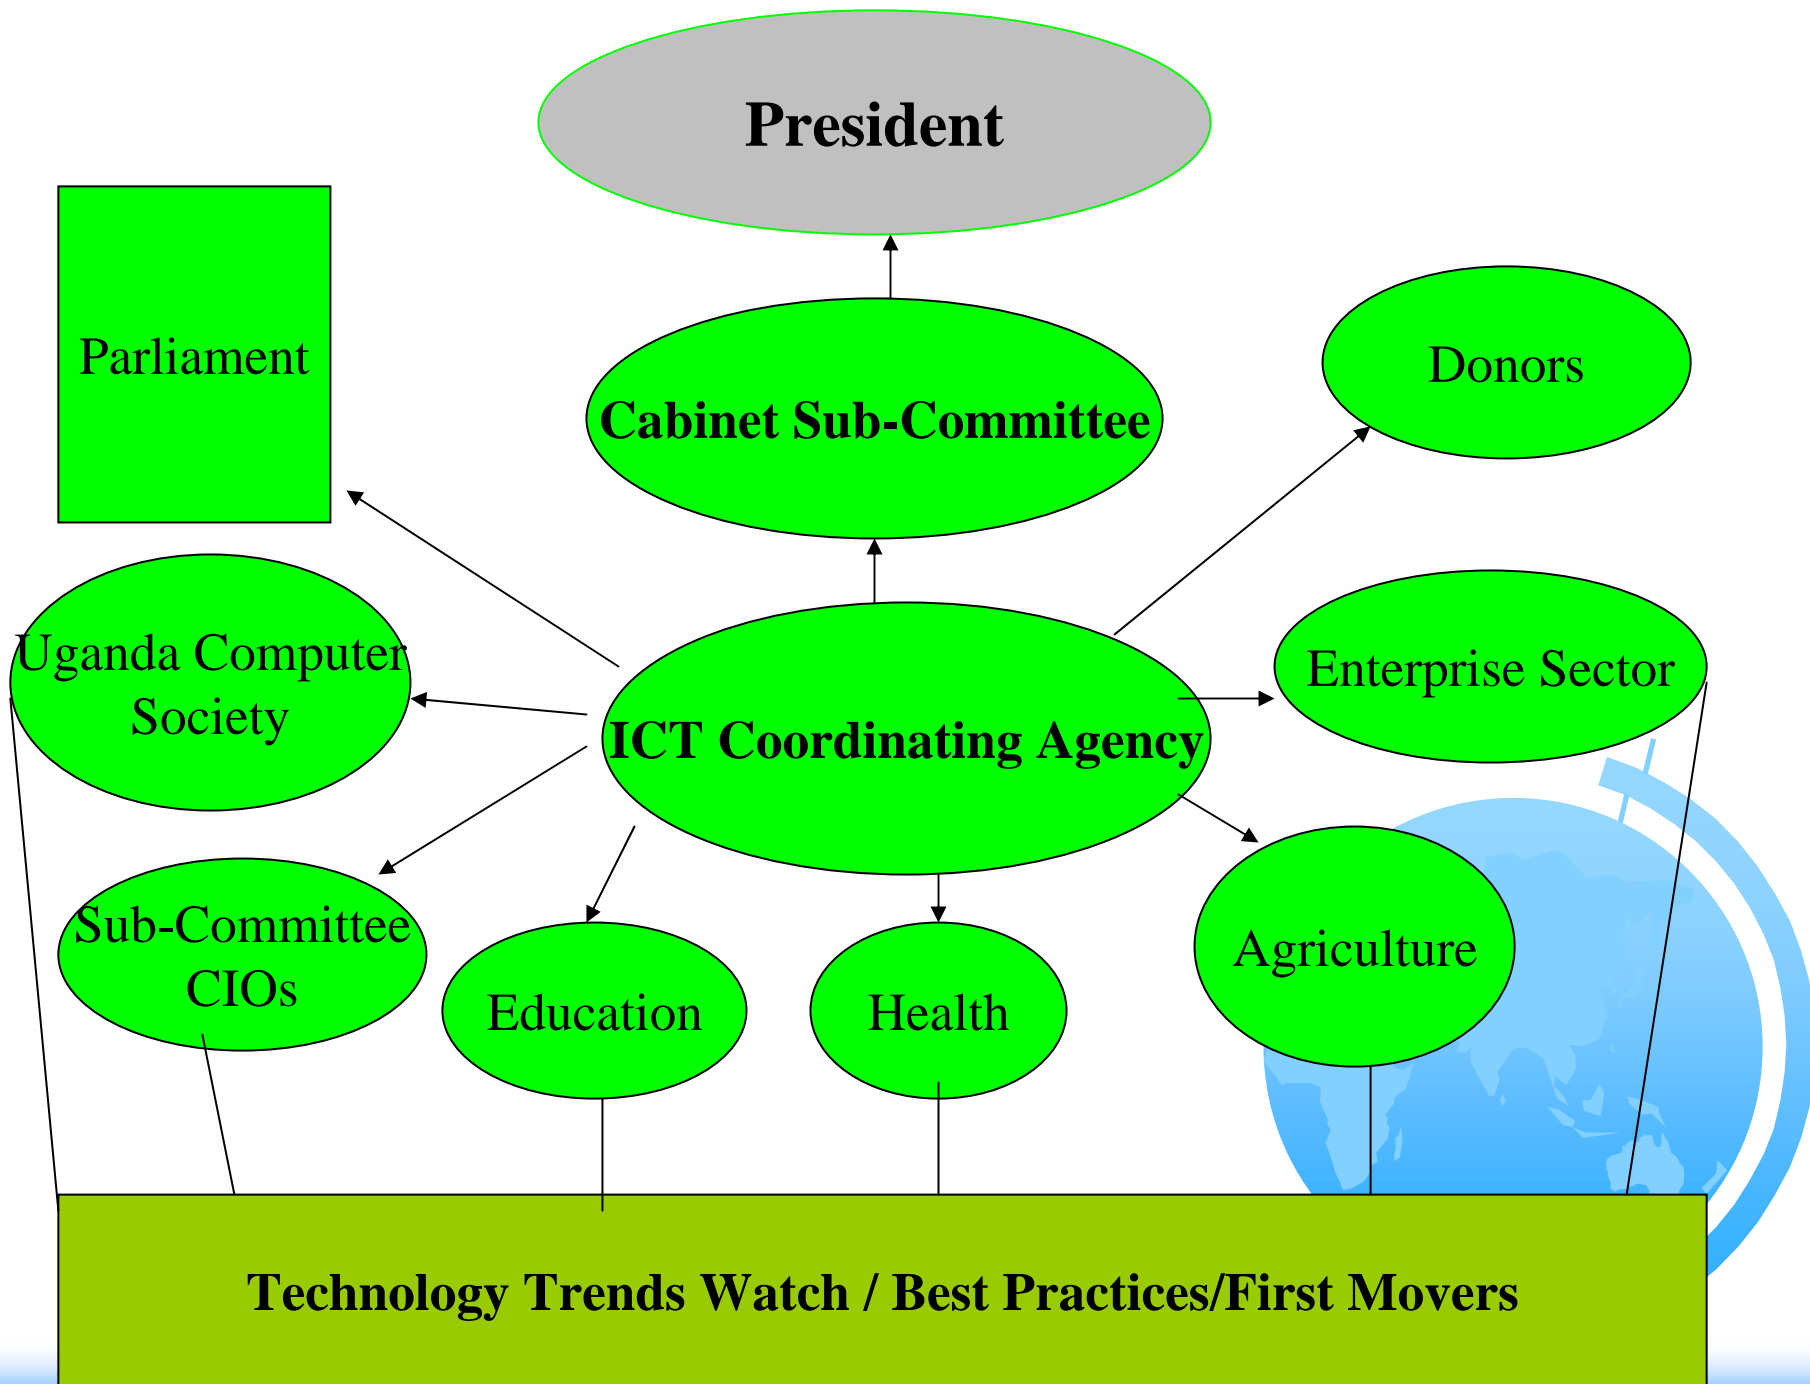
President

Parliament

Cabinet Sub-Committee

Donors

Uganda Computer Society

ICT Coordinating Agency

Enterprise Sector

Sub-Committee CIOs

Education

Health

Agriculture

Technology Trends Watch / Best Practices/First Movers